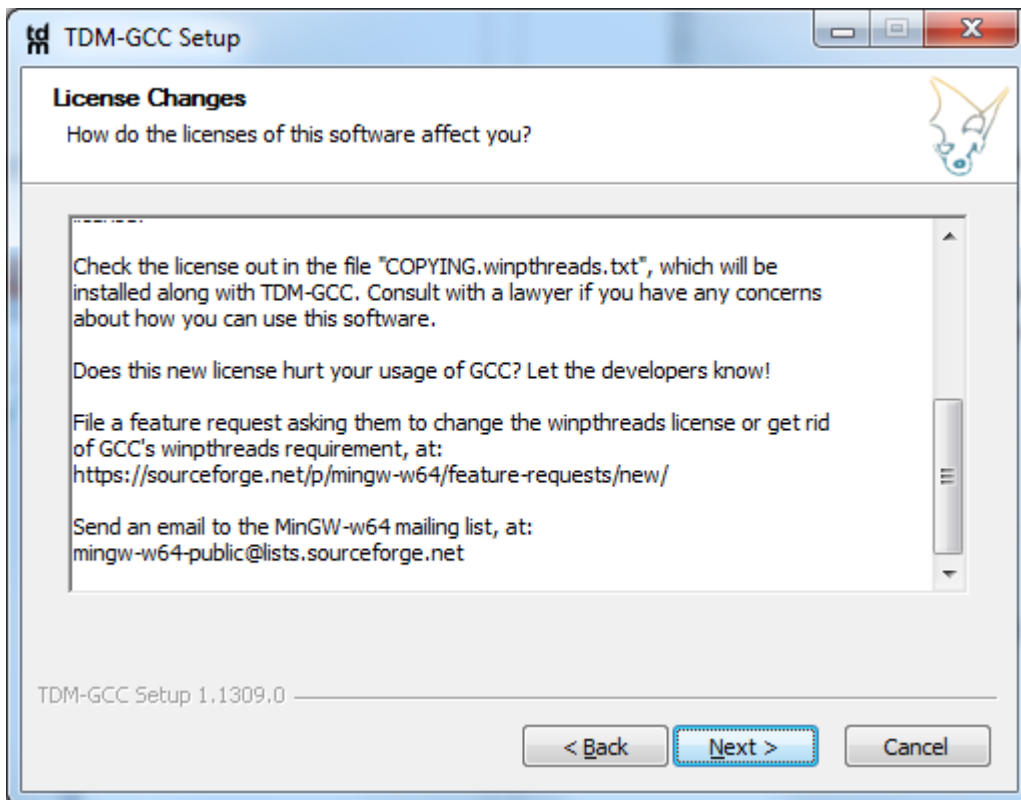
td
m TDM-GCC Setup

License Changes

How do the licenses of this software affect you?

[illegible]

Check the license out in the file "COPYING.winpthreads.txt", which will be installed along with TDM-GCC. Consult with a lawyer if you have any concerns about how you can use this software.

Does this new license hurt your usage of GCC? Let the developers know!

File a feature request asking them to change the winpthreads license or get rid of GCC's winpthreads requirement, at:
https://sourceforge.net/p/mingw-w64/feature-requests/new/

Send an email to the MinGW-w64 mailing list, at:
mingw-w64-public@lists.sourceforge.net

TDM-GCC Setup 1.1309.0

< Back

Next >

Cancel